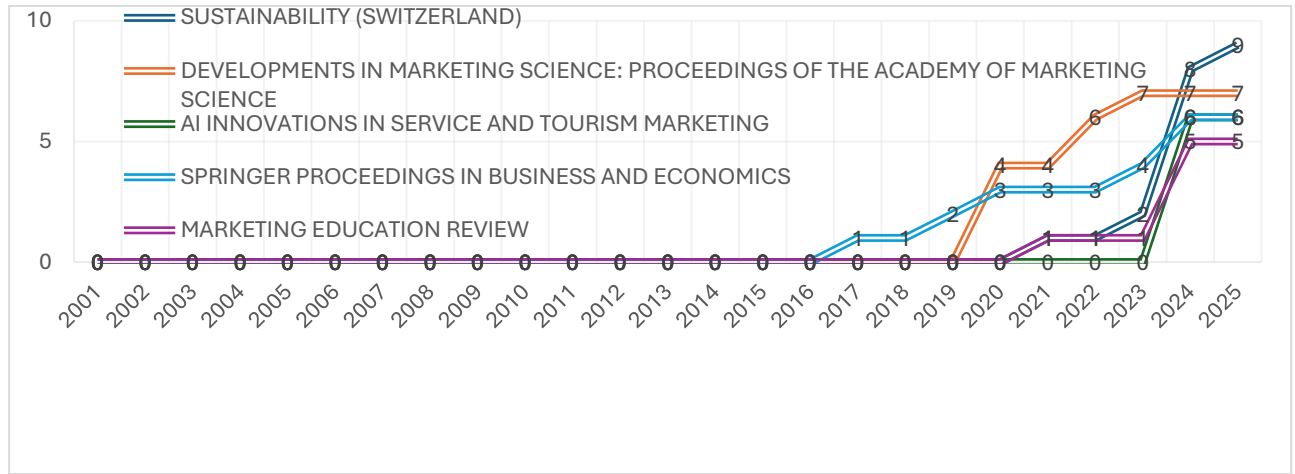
10

5

0

SUSTAINABILITY (SWITZERLAND)

DEVELOPMENTS IN MARKETING SCIENCE: PROCEEDINGS OF THE ACADEMY OF MARKETING SCIENCE

AI INNOVATIONS IN SERVICE AND TOURISM MARKETING

SPRINGER PROCEEDINGS IN BUSINESS AND ECONOMICS

MARKETING EDUCATION REVIEW

0 0 0 0 0 0 0 0 0 0 0 0 0 0 0 0 0 0 0 0 0 0 0

1 1 2 3 3 3 4

4 4 6 7 7

1 1 2 8 9

6 6 6

5 5

2001 2002 2003 2004 2005 2006 2007 2008 2009 2010 2011 2012 2013 2014 2015 2016 2017 2018 2019 2020 2021 2022 2023 2024 2025